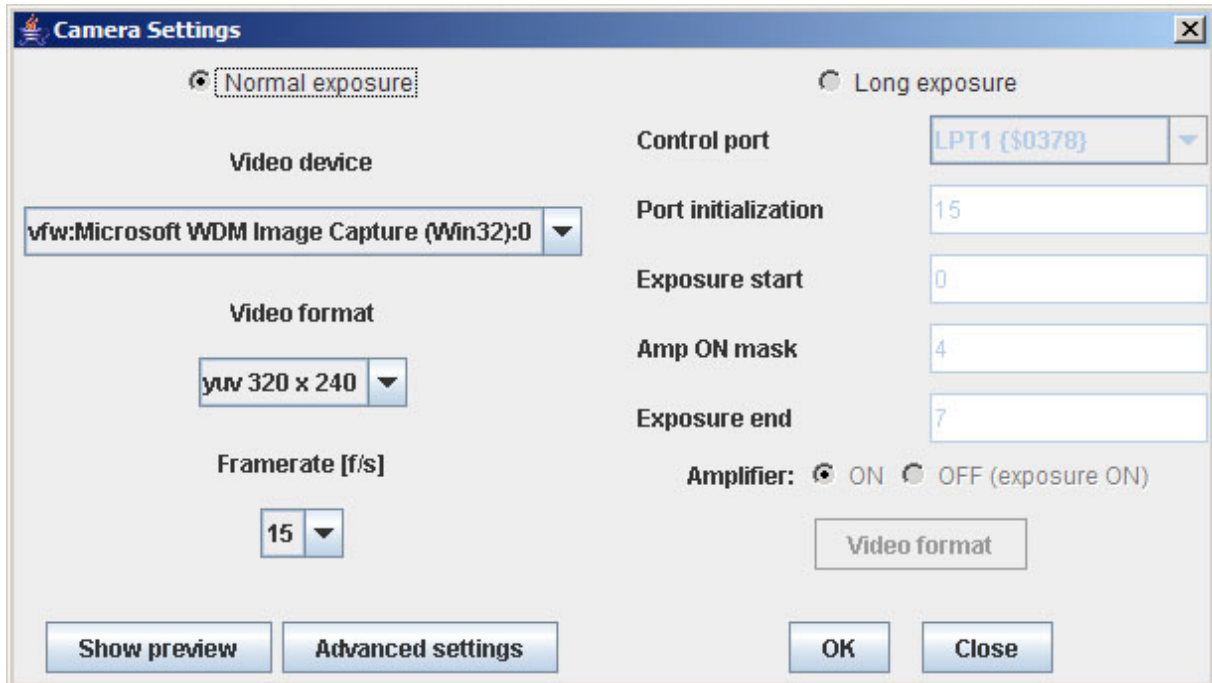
Camera Settings

Normal exposure

Long exposure

Video device

vfw:Microsoft WDM Image Capture (Win32):0

Video format

yuv 320 x 240

Framerate [f/s]

15

Control port

LPT1 {$0378}

Port initialization

15

Exposure start

0

Amp ON mask

4

Exposure end

7

Amplifier: ON OFF (exposure ON)

Video format

Show preview

Advanced settings

OK

Close